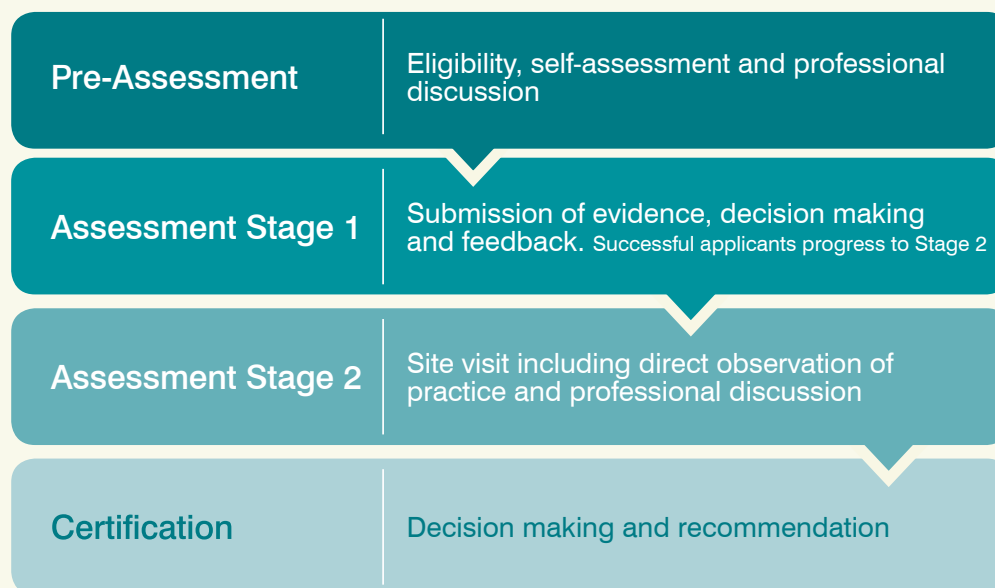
Pre-Assessment

Eligibility, self-assessment and professional discussion

Assessment Stage 1

Submission of evidence, decision making and feedback. Successful applicants progress to Stage 2

Assessment Stage 2

Site visit including direct observation of practice and professional discussion

Certification

Decision making and recommendation